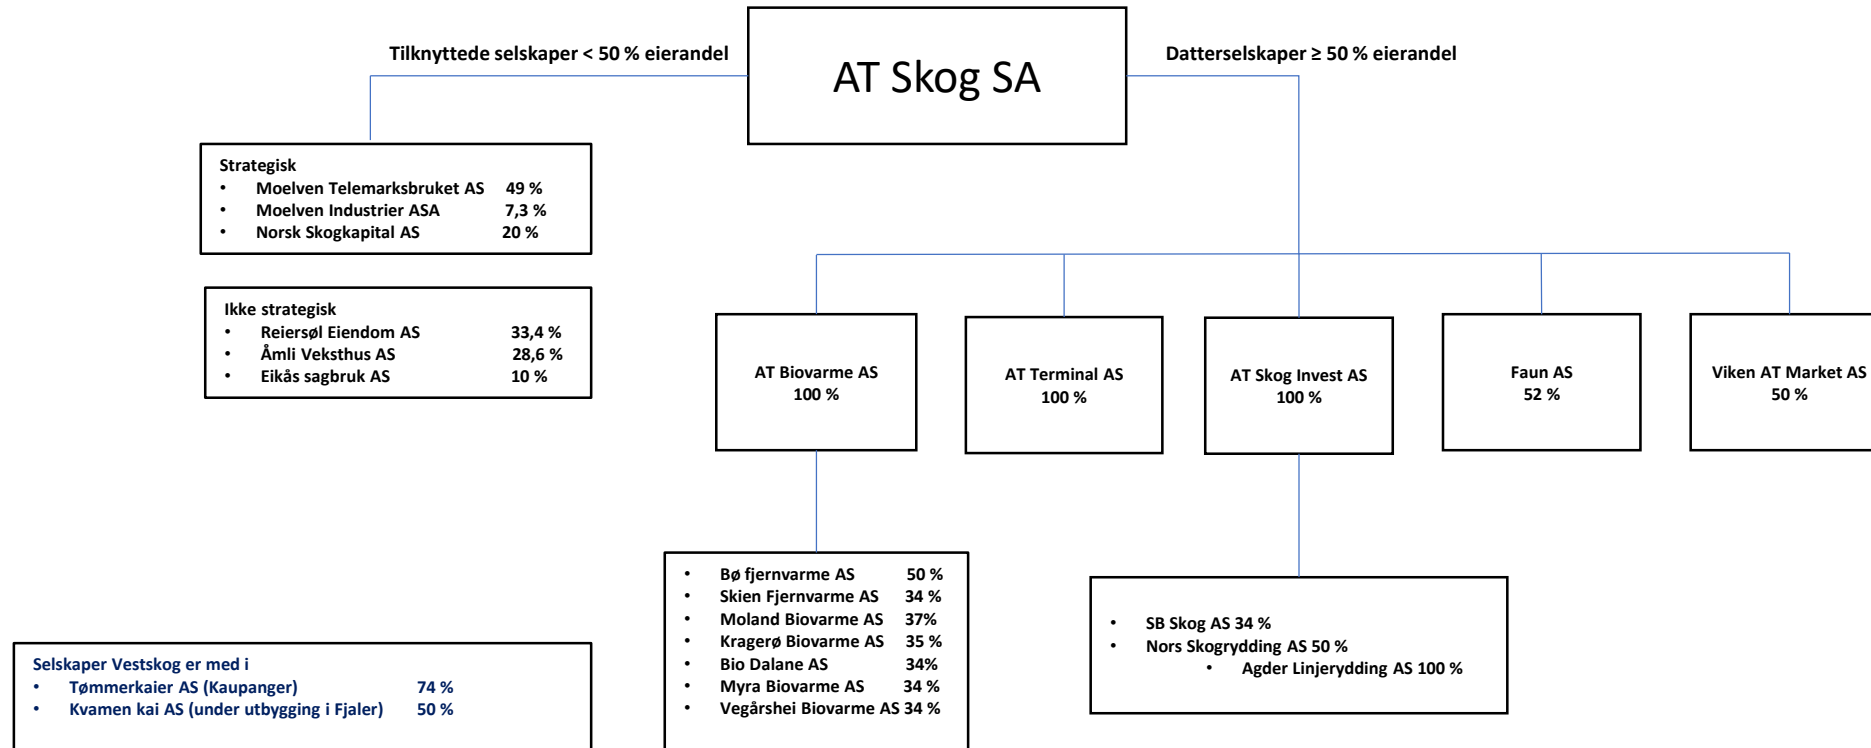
AT Skog SA

Tilknyttede selskaper < 50 % eierandel

Datterselskaper ≥ 50 % eierandel

Strategisk
- Moelven Telemarksbruket AS 49 %
- Moelven Industrier ASA 7,3 %
- Norsk Skogkapital AS 20 %

Ikke strategisk
- Reiersøl Eiendom AS 33,4 %
- Åmli Veksthus AS 28,6 %
- Eikås sagbruk AS 10 %

AT Biovarme AS
100 %

AT Terminal AS
100 %

AT Skog Invest AS
100 %

Faun AS
52 %

Viken AT Market AS
50 %

- Bø fjernvarme AS 50 %
- Skien Fjernvarme AS 34 %
- Moland Biovarme AS 37%
- Kragerø Biovarme AS 35 %
- Bio Dalane AS 34%
- Myra Biovarme AS 34 %
- Vegårshei Biovarme AS 34 %

- SB Skog AS 34 %
- Nors Skogrydding AS 50 %
  - Agder Linjerydding AS 100 %

Selskaper Vestskog er med i
- Tømmerkaier AS (Kaupanger) 74 %
- Kvamen kai AS (under utbygging i Fjaler) 50 %